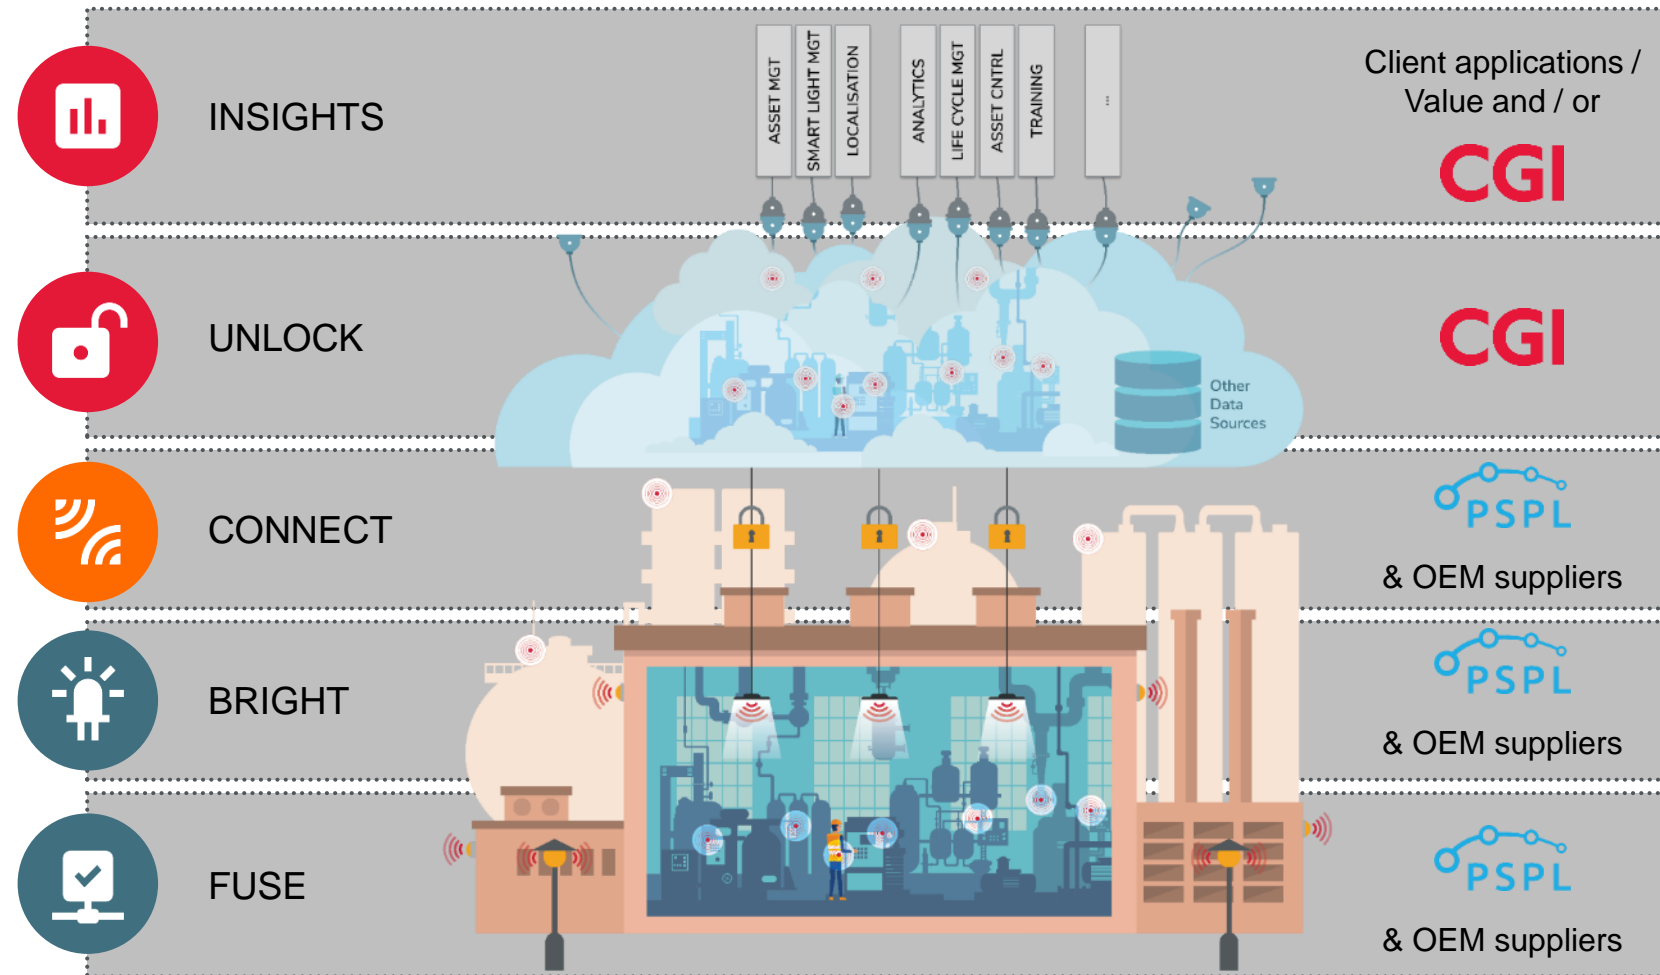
INSIGHTS

ASSET MGT
SMART LIGHT MGT
LOCALISATION
ANALYTICS
LIFE CYCLE MGT
ASSET CNTRL
TRAINING
...

Client applications / Value and / or

CGI

UNLOCK

Other Data Sources

CGI

CONNECT

PSPL

& OEM suppliers

BRIGHT

PSPL

& OEM suppliers

FUSE

PSPL

& OEM suppliers